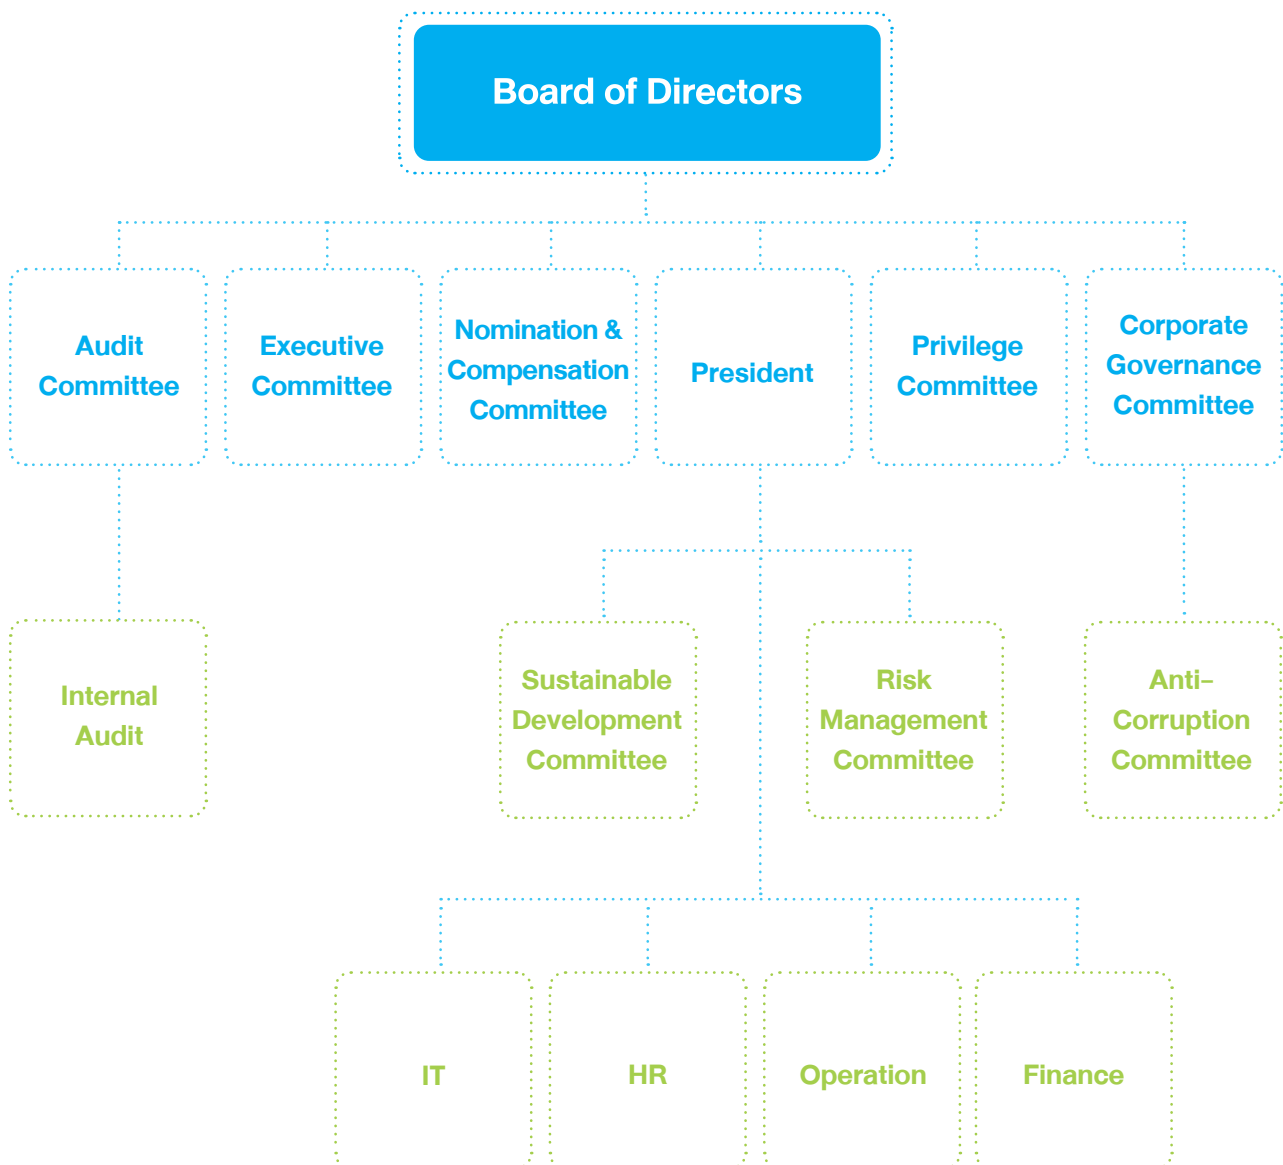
Board of Directors

Audit Committee

Executive Committee

Nomination & Compensation Committee

President

Privilege Committee

Corporate Governance Committee

Internal Audit

Sustainable Development Committee

Risk Management Committee

Anti-Corruption Committee

IT

HR

Operation

Finance